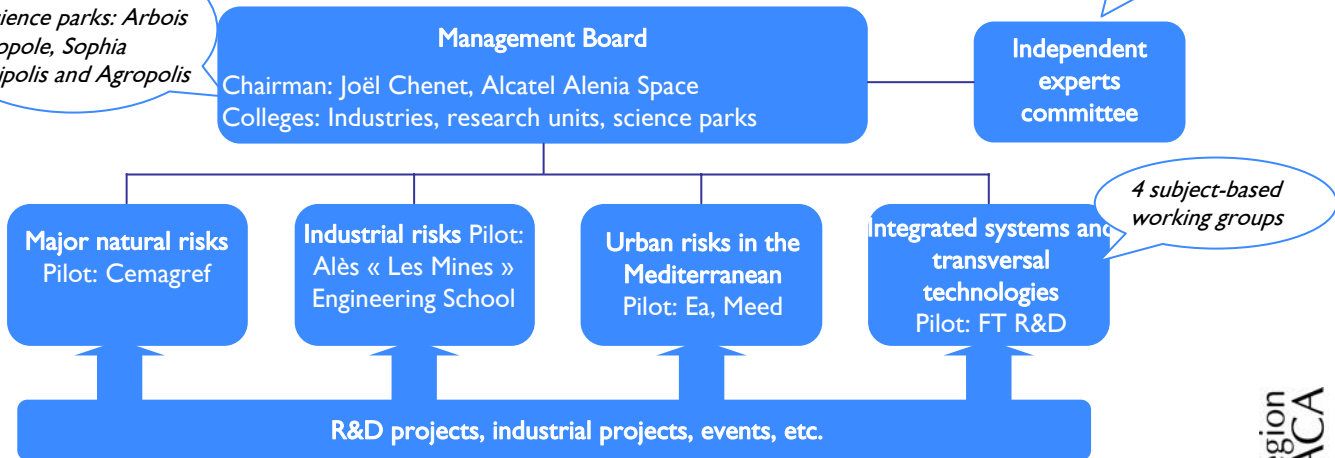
ience parks: Arbois
opole, Sophia
ipolis and Agropolis

Management Board
Chairman: Joël Chenet, Alcatel Alenia Space
Colleges: Industries, research units, science parks

Independent experts committee

4 subject-based working groups

Major natural risks
Pilot: Cemagref

Industrial risks Pilot: Alès « Les Mines » Engineering School

Urban risks in the Mediterranean
Pilot: Ea, Meed

Integrated systems and transversal technologies
Pilot: FT R&D

R&D projects, industrial projects, events, etc.

egion
ACA